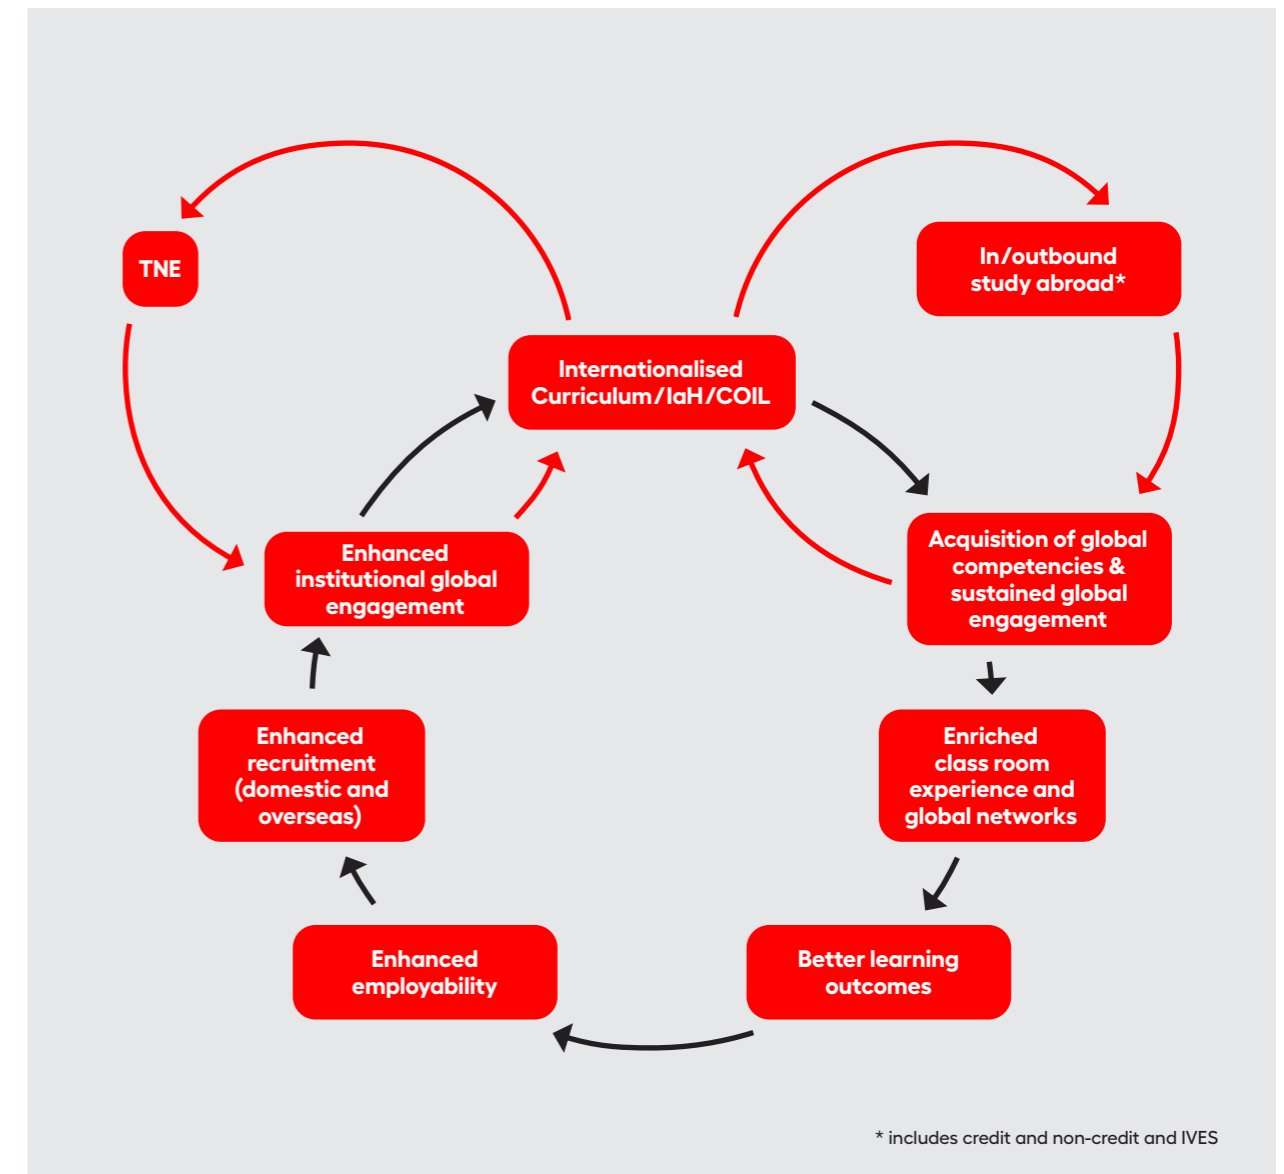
TNE

In/outbound study abroad*

Internationalised Curriculum/IaH/COIL

Enhanced institutional global engagement

Acquisition of global competencies & sustained global engagement

Enhanced recruitment (domestic and overseas)

Enriched class room experience and global networks

Enhanced employability

Better learning outcomes

* includes credit and non-credit and IVES